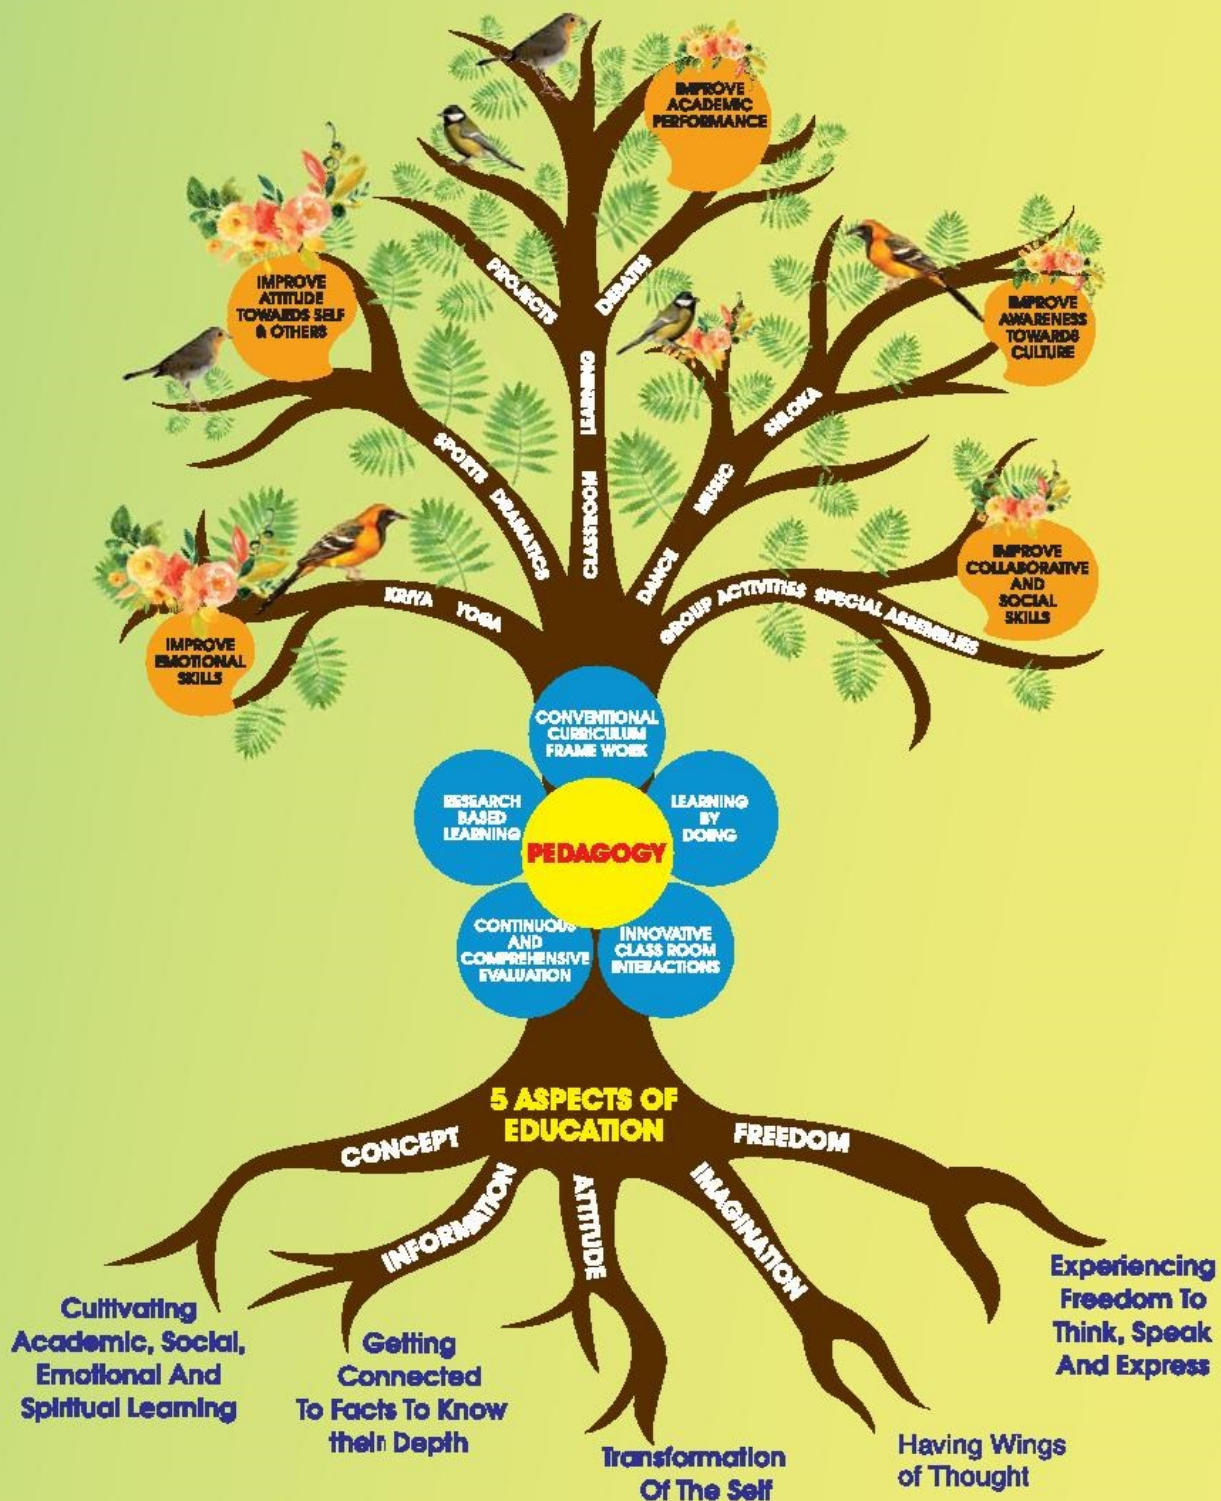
IMPROVE ACADEMIC PERFORMANCE

IMPROVE ATTITUDE TOWARDS SELF & OTHERS

IMPROVE AWARENESS TOWARDS CULTURE

PROJECTS

DEBATES

CLASSROOM LEARNING

SHLOKA

SPORTS

DRAMATICS

MUSIC

DANCE

IMPROVE COLLABORATIVE AND SOCIAL SKILLS

KRIYA YOGA

GROUP ACTIVITIES

SPECIAL ASSEMBLIES

IMPROVE EMOTIONAL SKILLS

CONVENTIONAL CURRICULUM FRAME WORK

RESEARCH BASED LEARNING

PEDAGOGY

LEARNING BY DOING

CONTINUOUS AND COMPREHENSIVE EVALUATION

INNOVATIVE CLASS ROOM INTERACTIONS

5 ASPECTS OF EDUCATION

CONCEPT

FREEDOM

INFORMATION

ATTITUDE

IMAGINATION

Cultivating Academic, Social, Emotional And Spiritual Learning

Getting Connected To Facts To Know their Depth

Transformation Of The Self

Having Wings of Thought

Experiencing Freedom To Think, Speak And Express